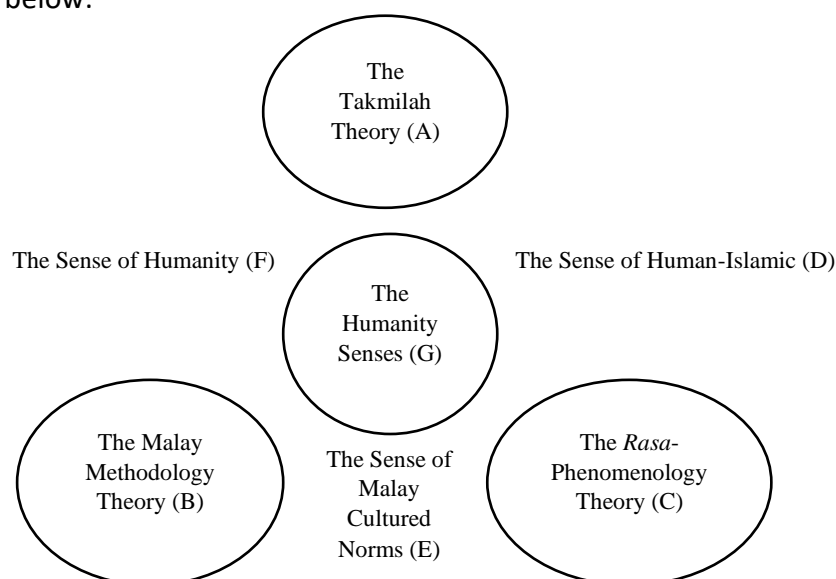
below:

The Takmilah Theory (A)

The Sense of Humanity (F)

The Sense of Human-Islamic (D)

The Humanity Senses (G)

The Malay Methodology Theory (B)

The Sense of Malay Cultured Norms (E)

The *Rasa*-Phenomenology Theory (C)